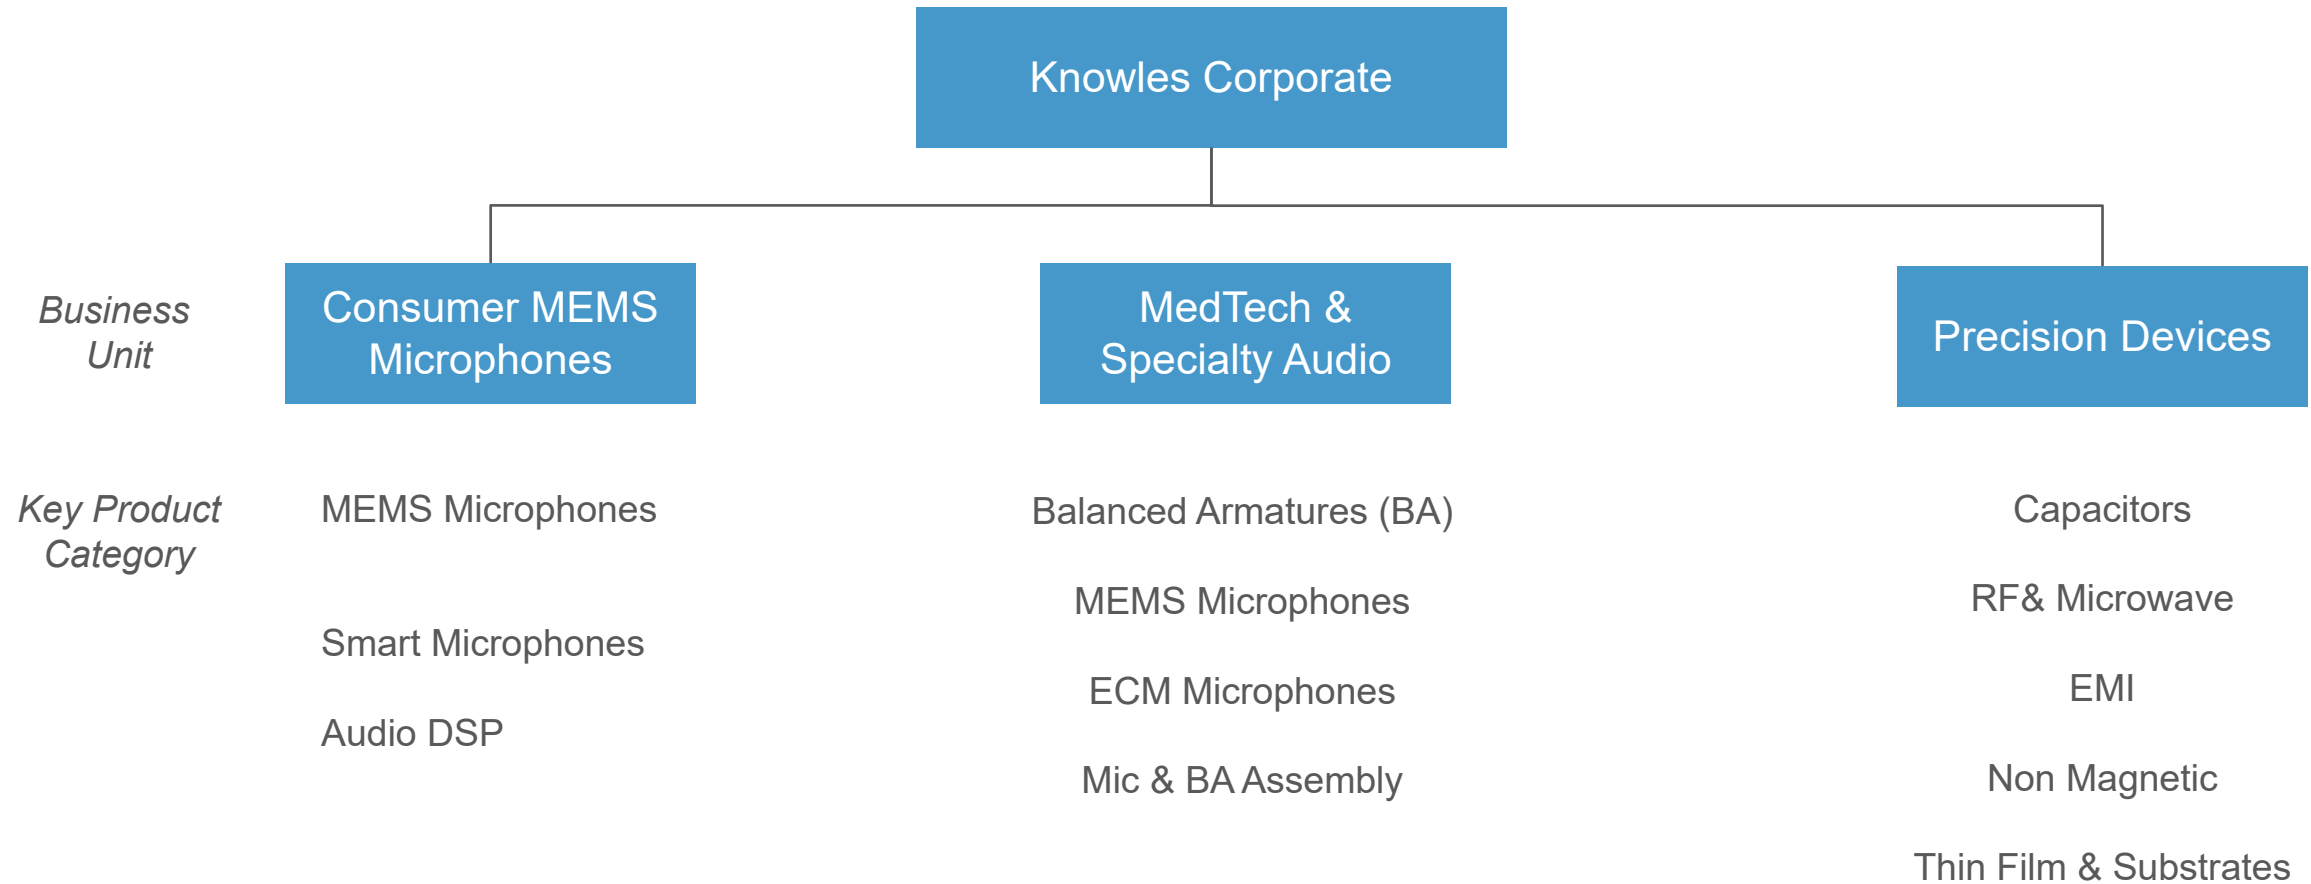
Knowles Corporate

Business Unit

Consumer MEMS Microphones

MedTech & Specialty Audio

Precision Devices

Key Product Category

MEMS Microphones

Smart Microphones

Audio DSP

Balanced Armatures (BA)

MEMS Microphones

ECM Microphones

Mic & BA Assembly

Capacitors

RF& Microwave

EMI

Non Magnetic

Thin Film & Substrates